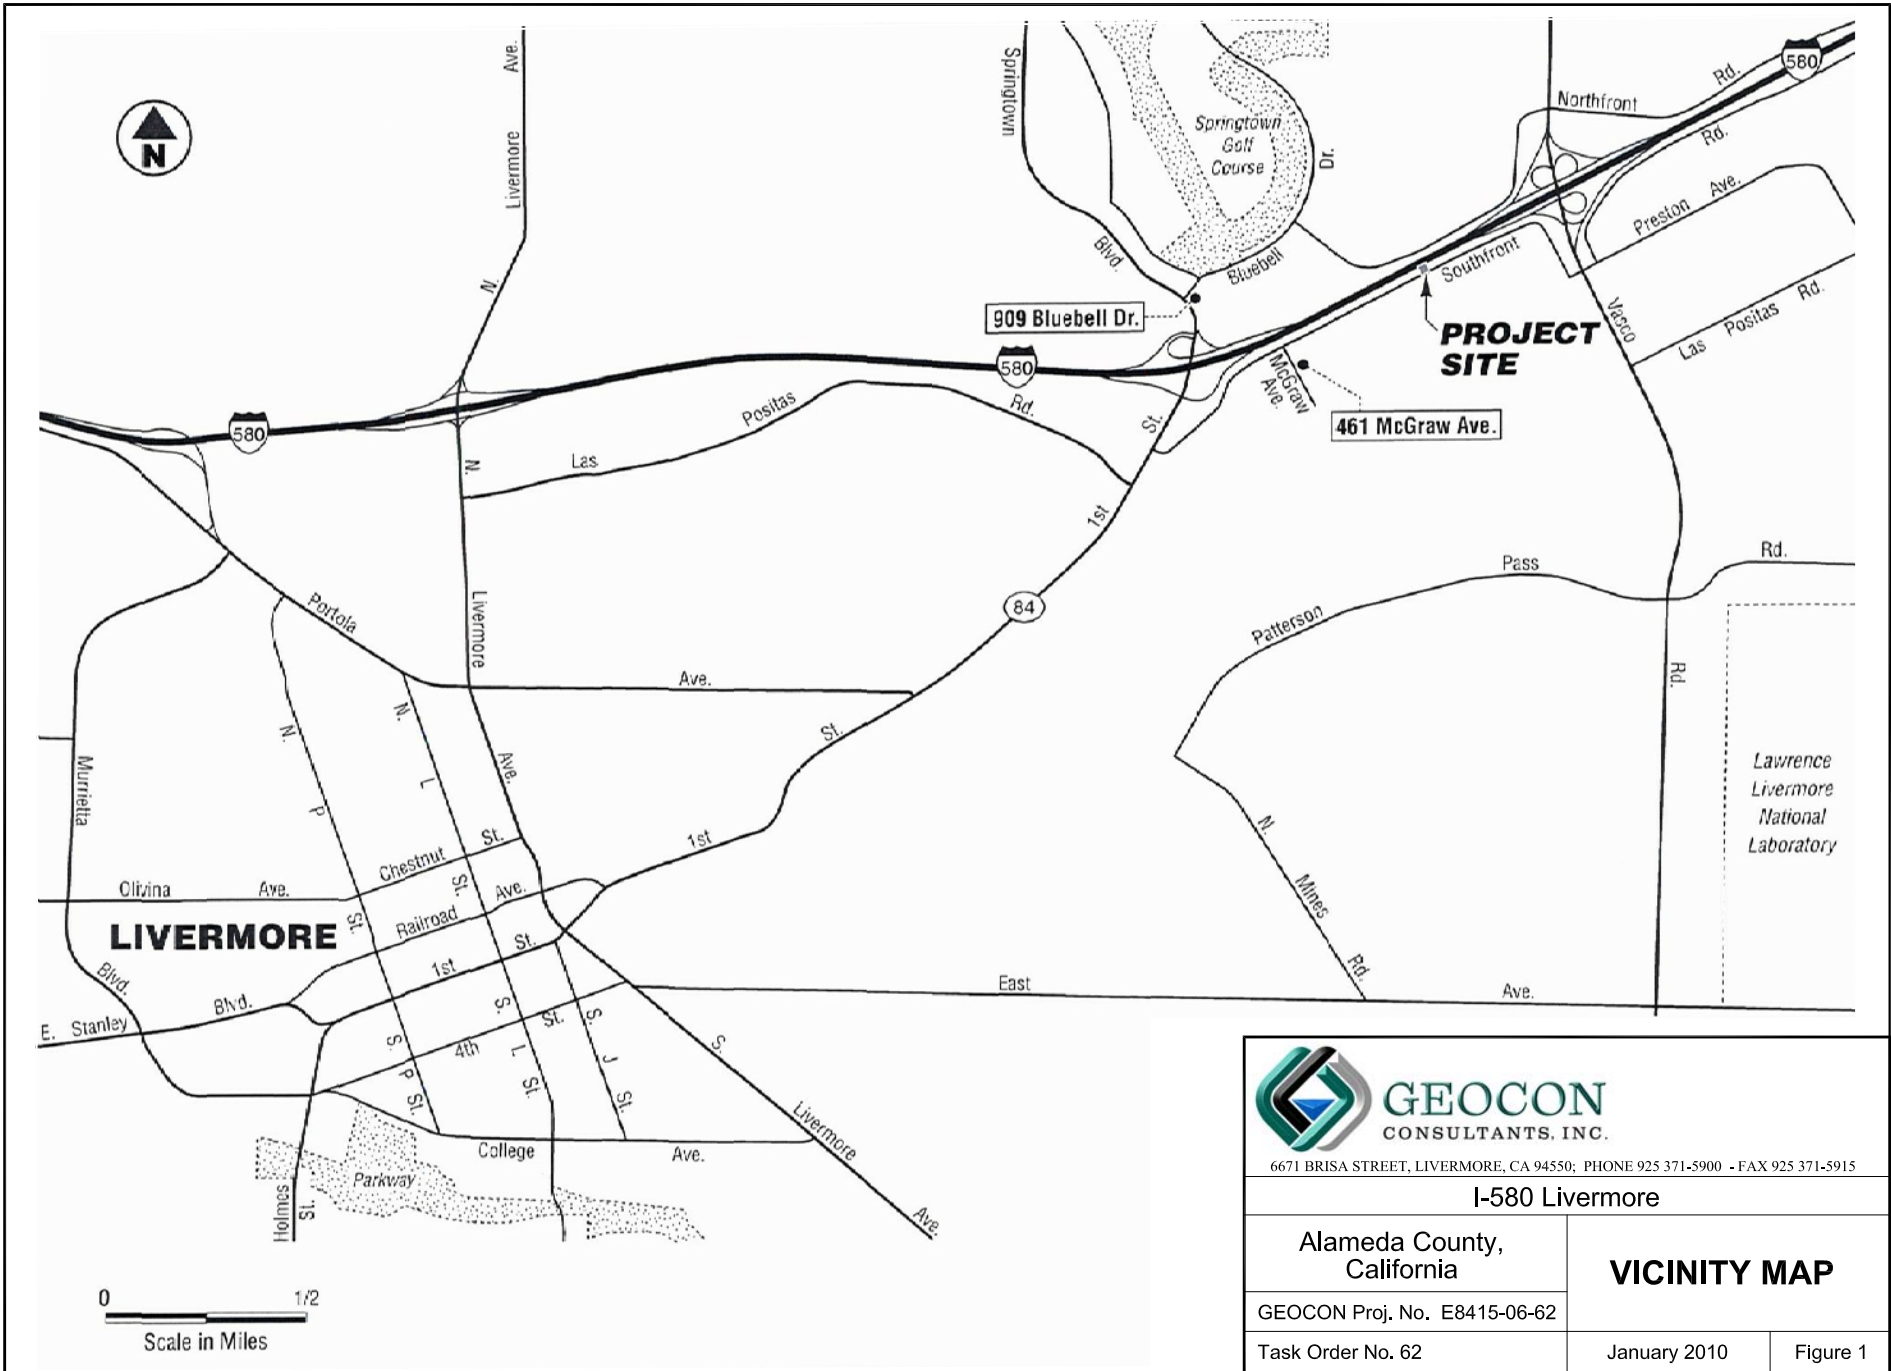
N

N. Livermore Ave.

Springtown Blvd.

Springtown Golf Course

Dr.

Bluebell

580

Northfront Rd.

Rd.

Preston Ave.

Southfront

Vasco

Las Positas Rd.

909 Bluebell Dr.

PROJECT SITE

580

McGraw Ave.

461 McGraw Ave.

580

N. Las Positas Rd.

St.

1st

Pass Rd.

84

Patterson

Portola

Livermore

Ave.

Rd.

Murrieta

N. P St.

N. L St.

Ave.

St.

Lawrence Livermore National Laboratory

Chestnut St.

1st

N. Mines Rd.

Olivina Ave.

Railroad Ave.

LIVERMORE

1st St.

Blvd.

E. Stanley Blvd.

East Ave.

S. P St.

4th St.

S. L St.

S. J St.

S. Livermore Ave.

College Ave.

Parkway

Holmes St.

0 1/2
Scale in Miles

GEOCON CONSULTANTS, INC.
6671 BRISA STREET, LIVERMORE, CA 94550; PHONE 925 371-5900 - FAX 925 371-5915

I-580 Livermore

| Alameda County, California | VICINITY MAP | |
|---|---|---|
| GEOCON Proj. No. E8415-06-62 | | |
| Task Order No. 62 | January 2010 | Figure 1 |